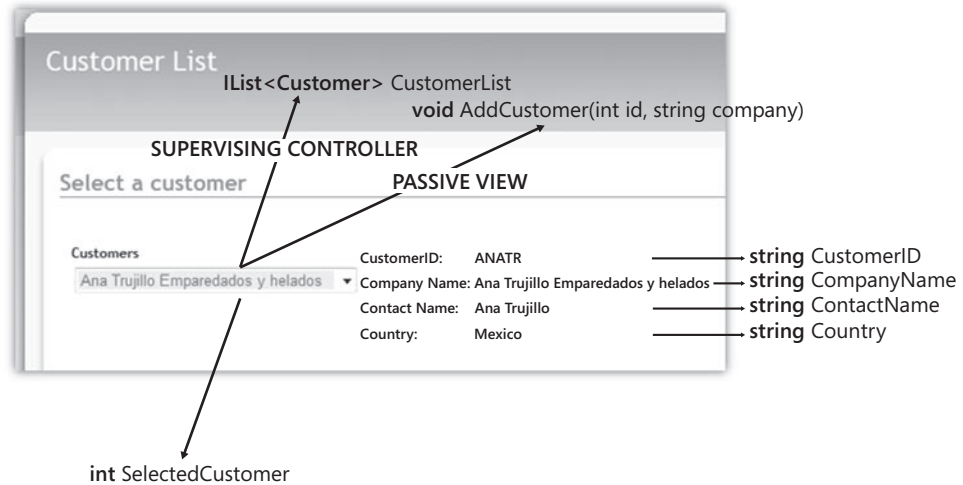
Customer List

IList<Customer> CustomerList

void AddCustomer(int id, string company)

SUPERVISING CONTROLLER

Select a customer

PASSIVE VIEW

Customers

Ana Trujillo Emparedados y helados

CustomerID: ANATR

Company Name: Ana Trujillo Emparedados y helados

Contact Name: Ana Trujillo

Country: Mexico

string CustomerID

string CompanyName

string ContactName

string Country

int SelectedCustomer